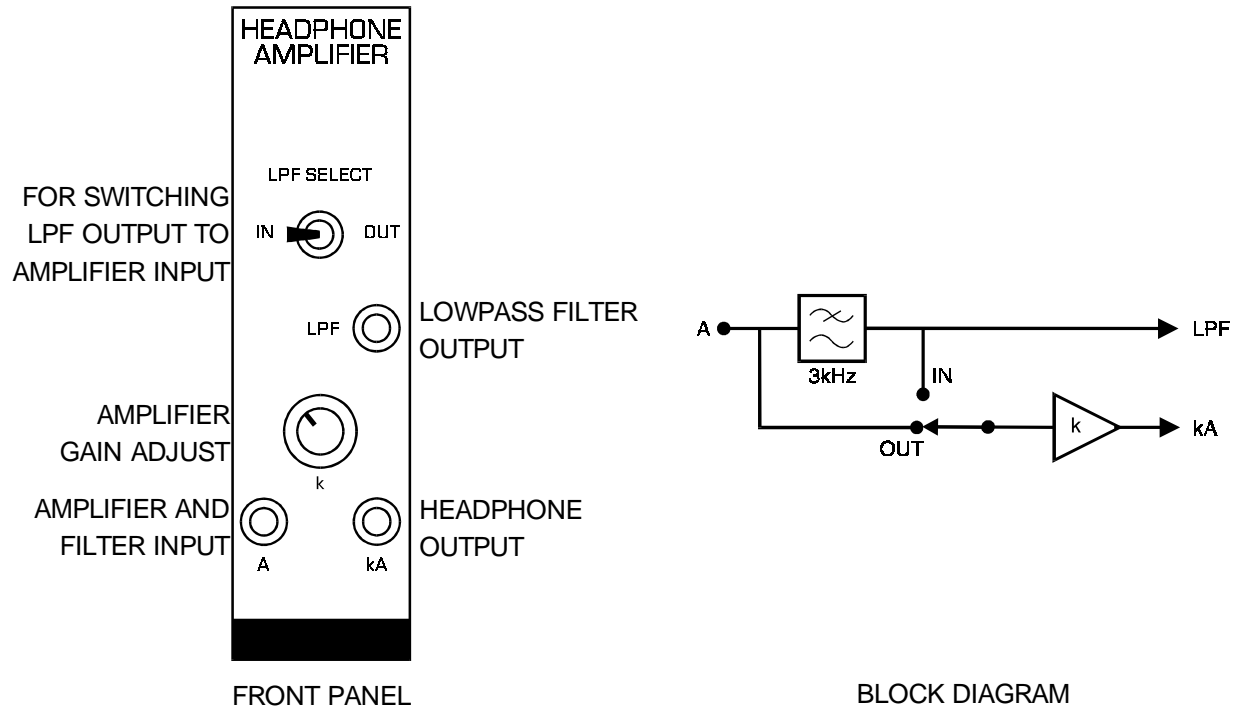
HEADPHONE AMPLIFIER

LPF SELECT

FOR SWITCHING LPF OUTPUT TO AMPLIFIER INPUT

IN

OUT

LPF

LOWPASS FILTER OUTPUT

AMPLIFIER GAIN ADJUST

k

AMPLIFIER AND FILTER INPUT

A

kA

HEADPHONE OUTPUT

FRONT PANEL

A

3kHz

LPF

IN

OUT

k

kA

BLOCK DIAGRAM